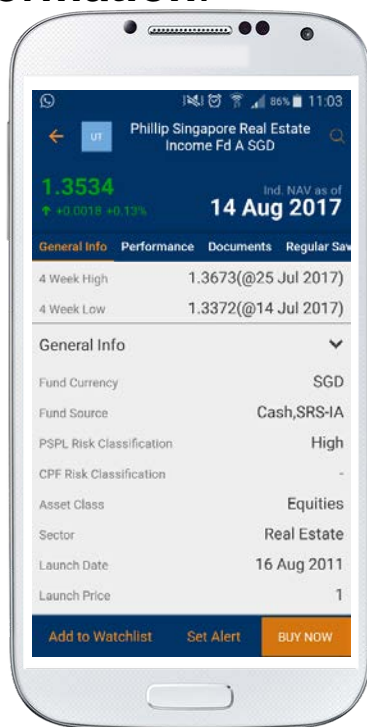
86% 11:03

UT Phillip Singapore Real Estate Income Fd A SGD

1.3534
+0.0018 +0.13%

Ind. NAV as of
14 Aug 2017

General Info Performance Documents Regular Sav

4 Week High 1.3673(@25 Jul 2017)
4 Week Low 1.3372(@14 Jul 2017)

General Info

Fund Currency SGD
Fund Source Cash,SRS-IA
PSPL Risk Classification High
CPF Risk Classification -
Asset Class Equities
Sector Real Estate
Launch Date 16 Aug 2011
Launch Price 1

Add to Watchlist Set Alert BUY NOW